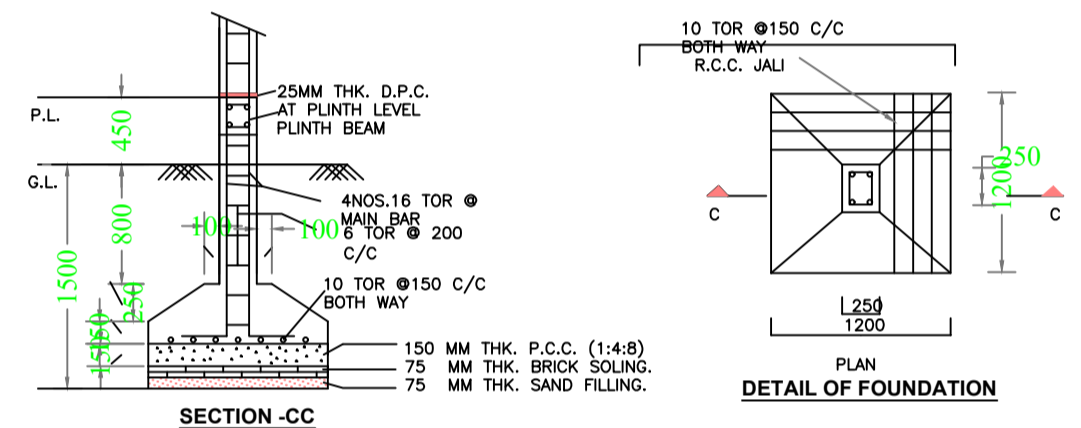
P.L.

450

G.L.

800

1500

250

150

150

25MM THK. D.P.C. AT PLINTH LEVEL PLINTH BEAM

4NOS.16 TOR @ MAIN BAR

100

100

6 TOR @ 200 C/C

10 TOR @150 C/C BOTH WAY

150 MM THK. P.C.C. (1:4:8)
75 MM THK. BRICK SOLING.
75 MM THK. SAND FILLING.

SECTION -CC

10 TOR @150 C/C BOTH WAY R.C.C. JALI

C

C

250

1200

250

1200

PLAN

DETAIL OF FOUNDATION